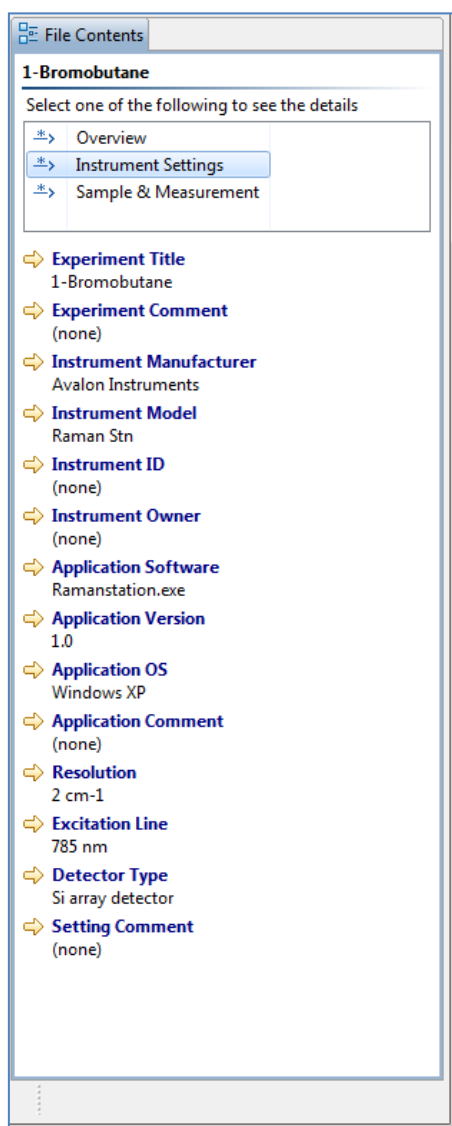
File Contents

1-Bromobutane

Select one of the following to see the details

Overview
Instrument Settings
Sample & Measurement

Experiment Title
1-Bromobutane

Experiment Comment
(none)

Instrument Manufacturer
Avalon Instruments

Instrument Model
Raman Stn

Instrument ID
(none)

Instrument Owner
(none)

Application Software
Ramanstation.exe

Application Version
1.0

Application OS
Windows XP

Application Comment
(none)

Resolution
2 cm-1

Excitation Line
785 nm

Detector Type
Si array detector

Setting Comment
(none)